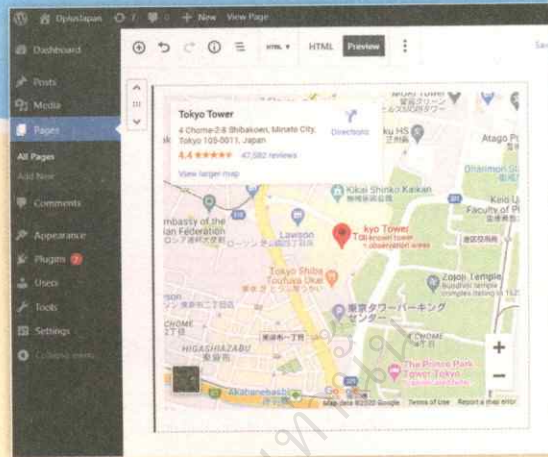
DplusJapan 7 0 + New View Page

Dashboard
Posts
Media
Pages
All Pages
Add New
Comments
Appearance
Plugins 2
Users
Tools
Settings
Collapse menu

HTML HTML Preview

Tokyo Tower
4 Chome-2-8 Shibakoen, Minato City, Tokyo 105-0011, Japan
4.4 ★★★★★ 47,582 reviews
View larger map
Directions

Atago P
Kikai Shinko Kaikan
Keio U
Faculty of P
mbassy of the
ian Federation
Lawson
kyo Tower
observation areas
Tokyo Shiba Toufuya Ukai
東京タワーパーキングセンター
Zojoji Temple
CHOME
HIGASHIAZABU
The Prince Park Tower Tokyo
Akabanebashi
CHOME
Map data ©2020 Google Terms of Use Report a map error